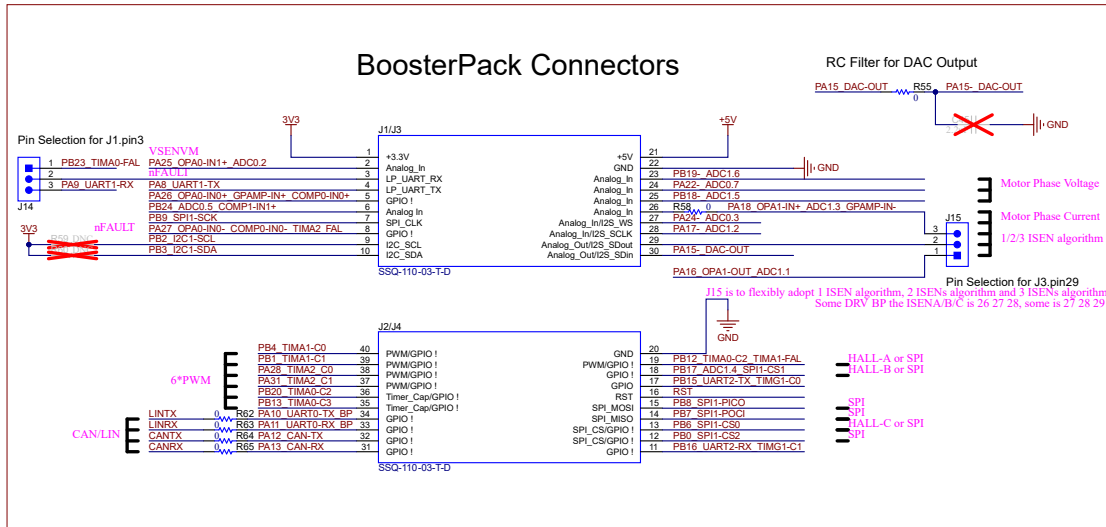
BoosterPack Connectors

RC Filter for DAC Output

PA15_DAC-OUT R55 PA15-_DAC-OUT
0

GND

3V3

+5V

Pin Selection for J1.pin3

J1/J3

VSENVM

1 PB23_TIMA0-FAL PA25_OPA0-IN1+_ADC0.2
2 nFAULT
3 PA9_UART1-RX PA8_UART1-TX
J14
PA26_OPA0-IN0+_GPAMP-IN+_COMP0-IN0+
PB24_ADC0.5_COMP1-IN1+
PB9_SPI1-SCK
PA27_OPA0-IN0-_COMP0-IN0-_TIMA2_FAL
PB2_I2C1-SCL
PB3_I2C1-SDA

3V3 nFAULT

1 +3.3V
2 Analog_In
3 LP_UART_RX
4 LP_UART_TX
5 GPIO !
6 Analog In
7 SPI_CLK
8 GPIO !
9 I2C_SCL
10 I2C_SDA

SSQ-110-03-T-D

+5V 21
GND 22
Analog_In 23 PB19-_ADC1.6
Analog_In 24 PA22-_ADC0.7
Analog_In 25 PB18-_ADC1.5
Analog_In 26 R58 0 PA18_OPA1-IN+_ADC1.3_GPAMP-IN-
Analog_In/I2S_WS 27 PA24-_ADC0.3
Analog_In/I2S_SCLK 28 PA17-_ADC1.2
Analog_Out/I2S_SDout 29
Analog_Out/I2S_SDin 30 PA15-_DAC-OUT

PA16_OPA1-OUT_ADC1.1

GND

Motor Phase Voltage

Motor Phase Current

J15

1/2/3 ISEN algorithm

3
2
1

Pin Selection for J3.pin29

J15 is to flexibly adopt 1 ISEN algorithm, 2 ISENs algorithm and 3 ISENs algorithm
Some DRV BP the ISENA/B/C is 26 27 28, some is 27 28 29

J2/J4

GND

6*PWM

PB4_TIMA1-C0 40 PWM/GPIO !
PB1_TIMA1-C1 39 PWM/GPIO !
PA28_TIMA2_C0 38 PWM/GPIO !
PA31_TIMA2_C1 37 PWM/GPIO !
PB20_TIMA0-C2 36 Timer_Cap/GPIO !
PB13_TIMA0-C3 35 Timer_Cap/GPIO !
LINTX 0 R62 PA10_UART0-TX_BP 34 GPIO !
LINRX 0 R63 PA11_UART0-RX_BP 33 GPIO !
CANTX 0 R64 PA12_CAN-TX 32 GPIO !
CANRX 0 R65 PA13_CAN-RX 31 GPIO !

CAN/LIN

SSQ-110-03-T-D

GND 20
PWM/GPIO ! 19 PB12_TIMA0-C2_TIMA1-FAL
PWM/GPIO ! 18 PB17_ADC1.4_SPI1-CS1
GPIO ! 17 PB15_UART2-TX_TIMG1-C0
GPIO 16
RST 15 PB8_SPI1-PICO
SPI_MOSI 14 PB7_SPI1-POCI
SPI_MISO 13 PB6_SPI1-CS0
SPI_CS/GPIO ! 12 PB0_SPI1-CS2
SPI_CS/GPIO ! 11 PB16_UART2-RX_TIMG1-C1
GPIO !

HALL-A or SPI
HALL-B or SPI
SPI
SPI
HALL-C or SPI
SPI